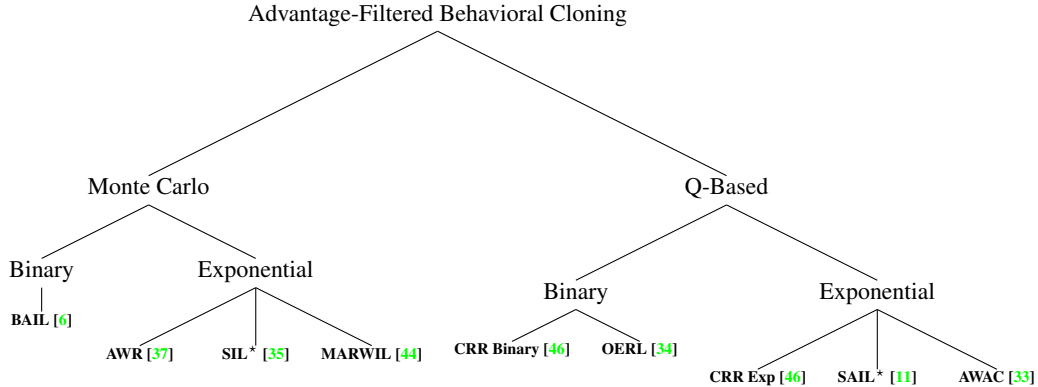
Advantage-Filtered Behavioral Cloning

Monte Carlo

Q-Based

Binary

Exponential

BAIL [6]

AWR [37]

SIL$^\star$ [35]

MARWIL [44]

Binary

Exponential

CRR Binary [46]

OERL [34]

CRR Exp [46]

SAIL$^\star$ [11]

AWAC [33]